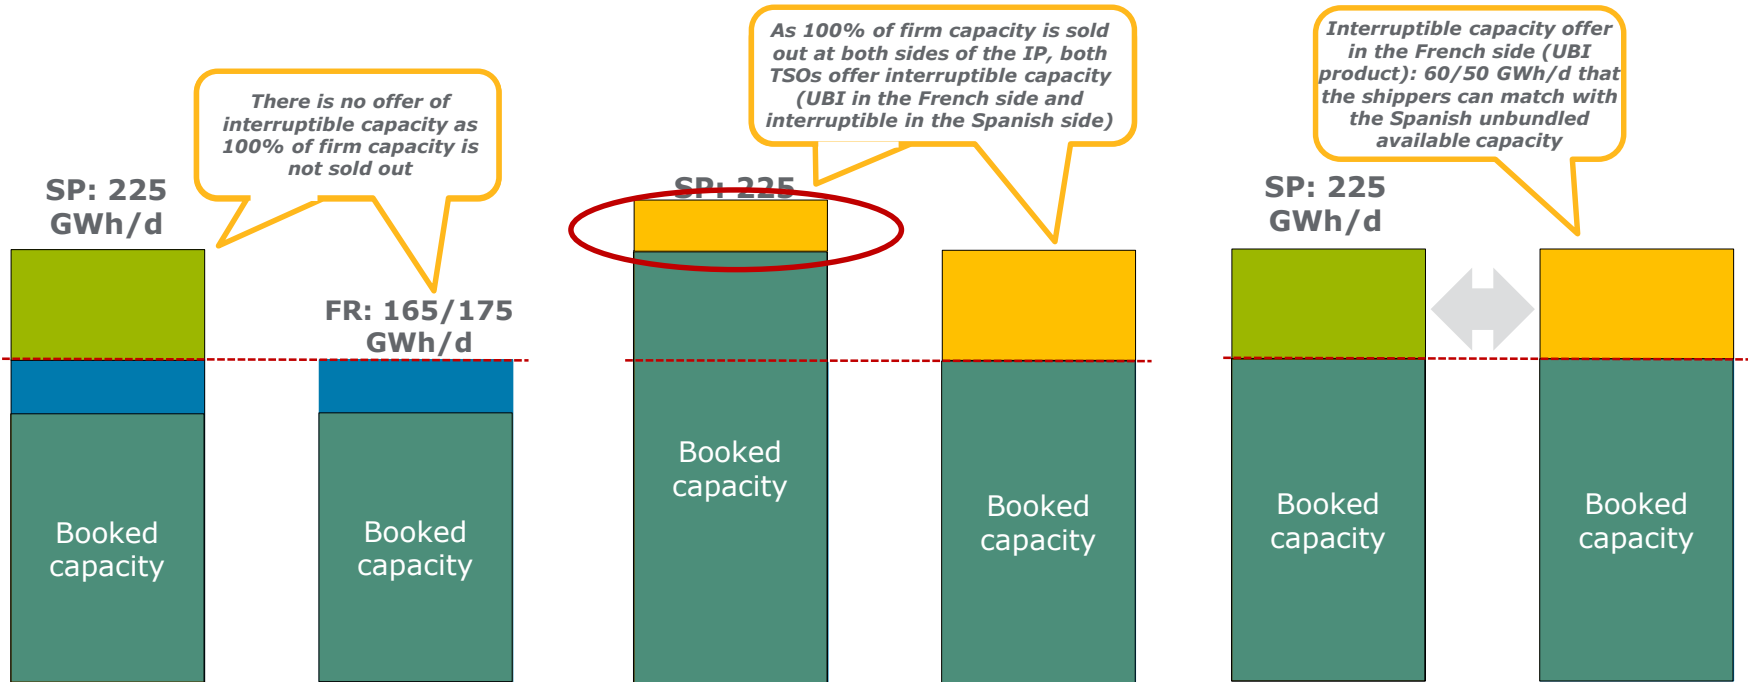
There is no offer of interruptible capacity as 100% of firm capacity is not sold out

SP: 225 GWh/d

FR: 165/175 GWh/d

Booked capacity

Booked capacity

As 100% of firm capacity is sold out at both sides of the IP, both TSOs offer interruptible capacity (UBI in the French side and interruptible in the Spanish side)

SP: 225

Booked capacity

Booked capacity

Interruptible capacity offer in the French side (UBI product): 60/50 GWh/d that the shippers can match with the Spanish unbundled available capacity

SP: 225 GWh/d

Booked capacity

Booked capacity